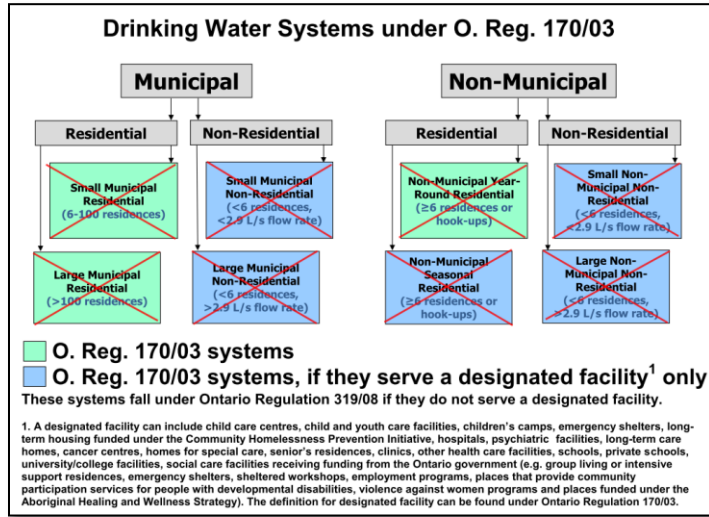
Drinking Water Systems under O. Reg. 170/03

Municipal

Residential

Non-Residential

Small Municipal Residential (6-100 residences)

Small Municipal Non-Residential (<6 residences, <2.9 L/s flow rate)

Large Municipal Residential (>100 residences)

Large Municipal Non-Residential (<6 residences, >2.9 L/s flow rate)

Non-Municipal

Residential

Non-Residential

Non-Municipal Year-Round Residential (≥6 residences or hook-ups)

Small Non-Municipal Non-Residential (<6 residences, <2.9 L/s flow rate)

Non-Municipal Seasonal Residential (≥6 residences or hook-ups)

Large Non-Municipal Non-Residential (<6 residences, >2.9 L/s flow rate)

O. Reg. 170/03 systems

O. Reg. 170/03 systems, if they serve a designated facility$^1$ only

These systems fall under Ontario Regulation 319/08 if they do not serve a designated facility.

1. A designated facility can include child care centres, child and youth care facilities, children's camps, emergency shelters, long-term housing funded under the Community Homelessness Prevention Initiative, hospitals, psychiatric facilities, long-term care homes, cancer centres, homes for special care, senior's residences, clinics, other health care facilities, schools, private schools, university/college facilities, social care facilities receiving funding from the Ontario government (e.g. group living or intensive support residences, emergency shelters, sheltered workshops, employment programs, places that provide community participation services for people with developmental disabilities, violence against women programs and places funded under the Aboriginal Healing and Wellness Strategy). The definition for designated facility can be found under Ontario Regulation 170/03.